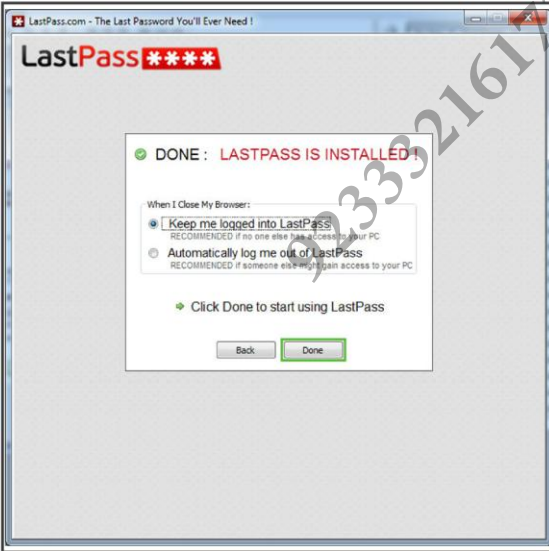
LastPass.com - The Last Password You'll Ever Need !

LastPass****

DONE : LASTPASS IS INSTALLED !

When I Close My Browser:

Keep me logged into LastPass
RECOMMENDED if no one else has access to your PC

Automatically log me out of LastPass
RECOMMENDED if someone else might gain access to your PC

Click Done to start using LastPass

Back Done

923321617